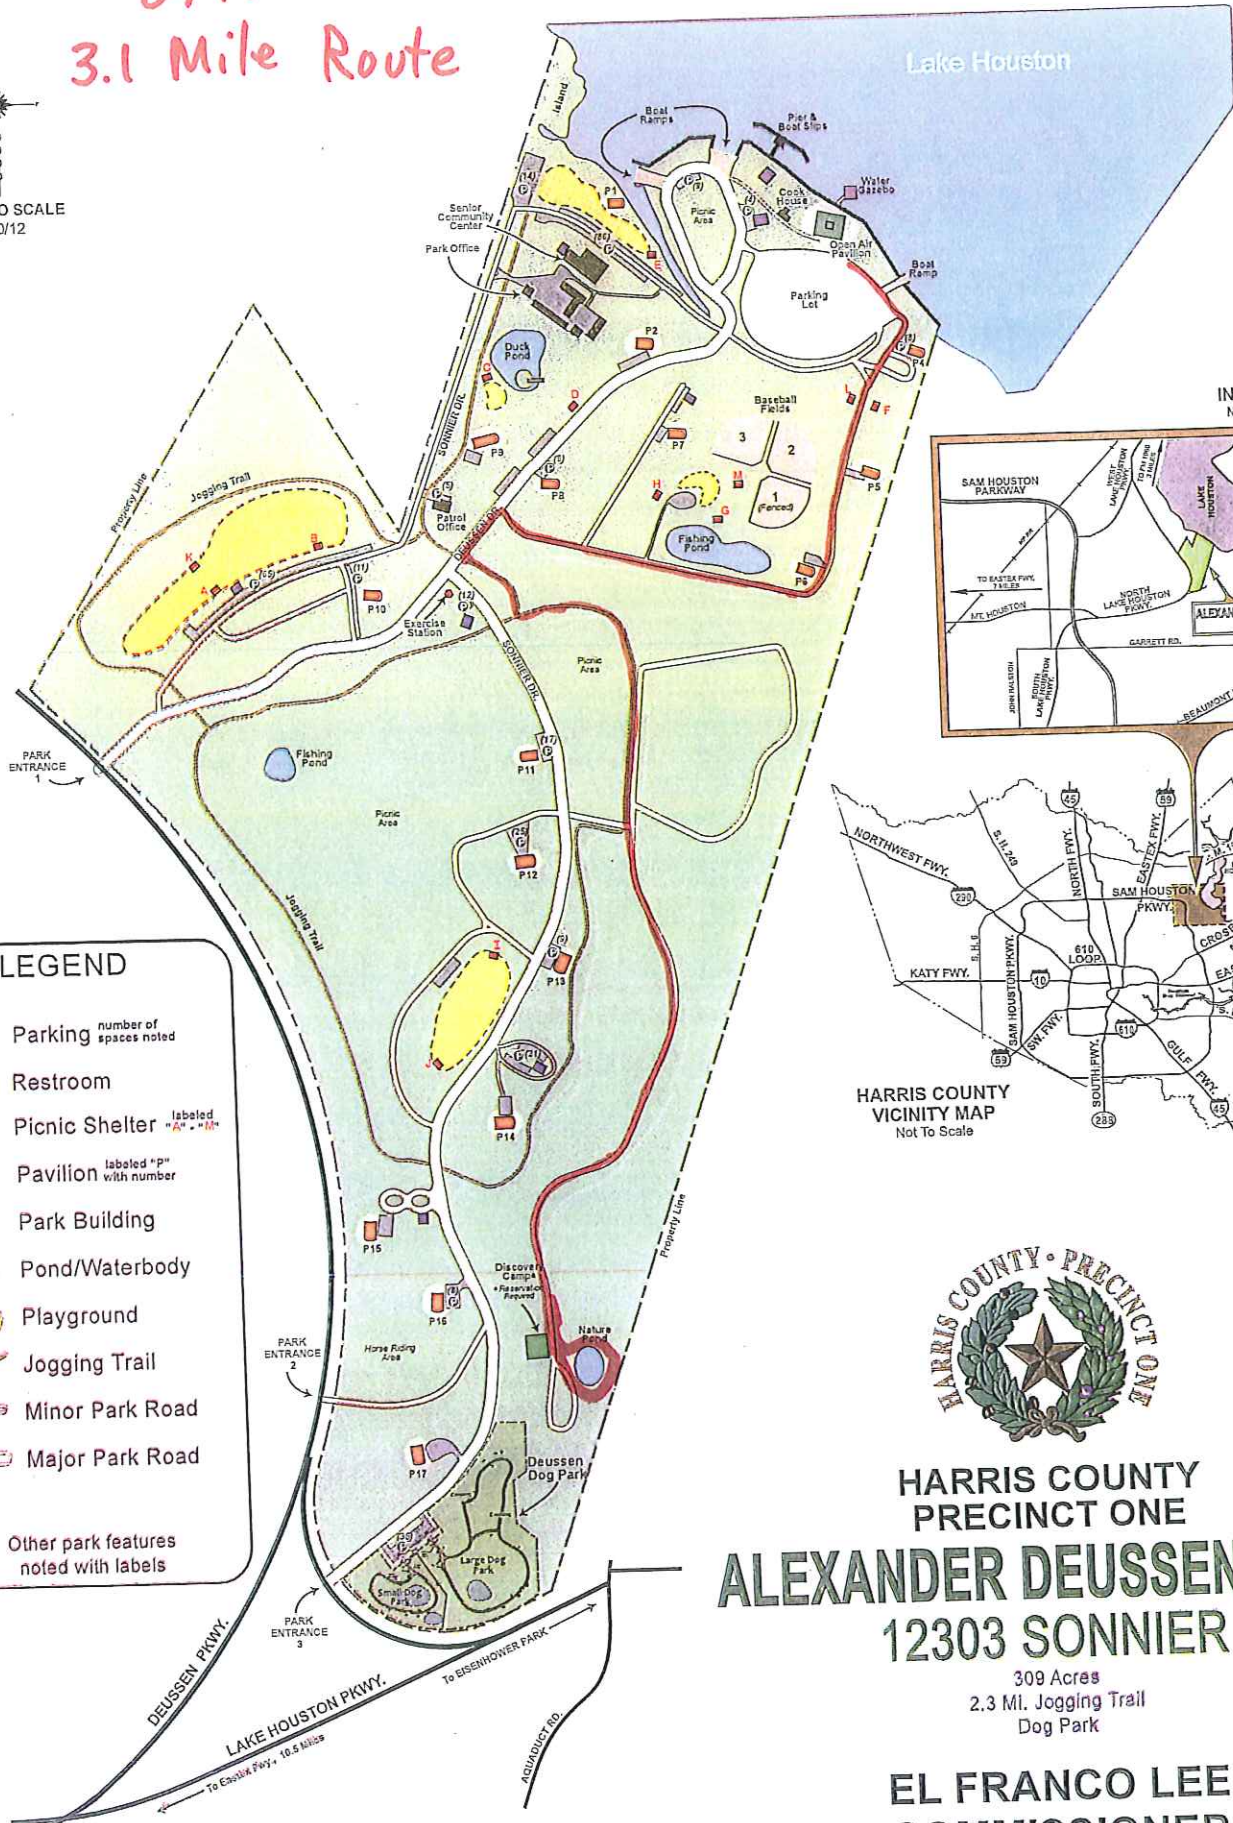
3.1 Mile Route

O SCALE
0/12

Lake Houston

Island
Boat Ramps
Pier & Boat Slips
Water Gazebo
Cook House
Picnic Area
Open Air Pavilion
Boat Ramp
Parking Lot
Senior Community Center
Park Office
P1
E
P2
Duck Pond
C
D
P3
P4
L
F
Baseball Fields
3
2
1 (Fenced)
P7
M
H
G
P8
Patrol Office
Fishing Pond
P5
P6
Jogging Trail
Property Line
B
K
A
P10
Exercise Station
DEUSSEN DR.
SONNIER DR.
Picnic Area
PARK ENTRANCE 1
Fishing Pond
Picnic Area
P11
P12
Jogging Trail
I
P13
J
P14
P15
P16
Discovery Camp
Nature Pond
Property Line
PARK ENTRANCE 2
Horse Riding Area
P17
Deussen Dog Park
Large Dog Park
Small Dog Park
PARK ENTRANCE 3
DEUSSEN PKWY.
LAKE HOUSTON PKWY.
To EISENHOWER PARK
AQUADUCT RD.
To Eastex Fwy. 10.5 Miles

LEGEND
Parking number of spaces noted
Restroom
Picnic Shelter labeled "A" - "M"
Pavilion labeled "P" with number
Park Building
Pond/Waterbody
Playground
Jogging Trail
Minor Park Road
Major Park Road
Other park features noted with labels

IN
N
SAM HOUSTON PARKWAY
WEST LAKE HOUSTON PKWY.
TO FM 1960
LAKE HOUSTON
TO EASTEX FWY.
MT. HOUSTON
NORTH LAKE HOUSTON PKWY.
ALEXAN
GARRETT RD.
JOHN RALSTON
SOUTH LAKE HOUSTON PKWY.
BEAUMONT

NORTHWEST FWY.
S. H. 249
45
NORTH FWY.
59
EASTEX FWY.
290
SAM HOUSTON PKWY.
CROS
S. H. 6
KATY FWY.
SAM HOUSTON PKWY.
10
610 LOOP
SW. FWY.
610
59
SOUTH FWY.
GULF FWY.
45
288
HARRIS COUNTY VICINITY MAP
Not To Scale

HARRIS COUNTY PRECINCT ONE

HARRIS COUNTY PRECINCT ONE
ALEXANDER DEUSSEN
12303 SONNIER
309 Acres
2.3 MI. Jogging Trail
Dog Park

EL FRANCO LEE